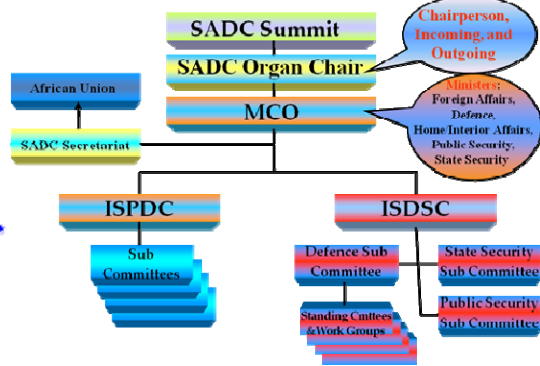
SADC Summit

Chairperson, Incoming, and Outgoing

SADC Organ Chair

African Union

MCO

Ministers; Foreign Affairs, Defence, Home/Interior Affairs, Public Security, State Security

SADC Secretariat

ISPDC

ISDSC

Sub Committees

Defence Sub Committee

State Security Sub Committee

Public Security Sub Committee

Standing Cmttees &Work Groups